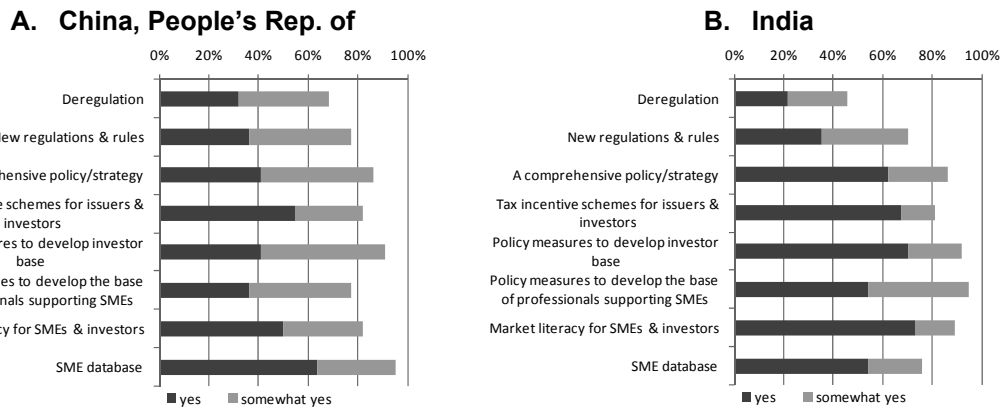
A. China, People's Rep. of

0% 20% 40% 60% 80% 100%

Deregulation
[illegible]ew regulations & rules
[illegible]hensive policy/strategy
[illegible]e schemes for issuers & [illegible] investors
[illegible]res to develop investor base
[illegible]es to develop the base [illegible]nals supporting SMEs
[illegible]cy for SMEs & investors
SME database

yes somewhat yes

B. India

0% 20% 40% 60% 80% 100%

Deregulation
New regulations & rules
A comprehensive policy/strategy
Tax incentive schemes for issuers & investors
Policy measures to develop investor base
Policy measures to develop the base of professionals supporting SMEs
Market literacy for SMEs & investors
SME database

yes somewhat yes